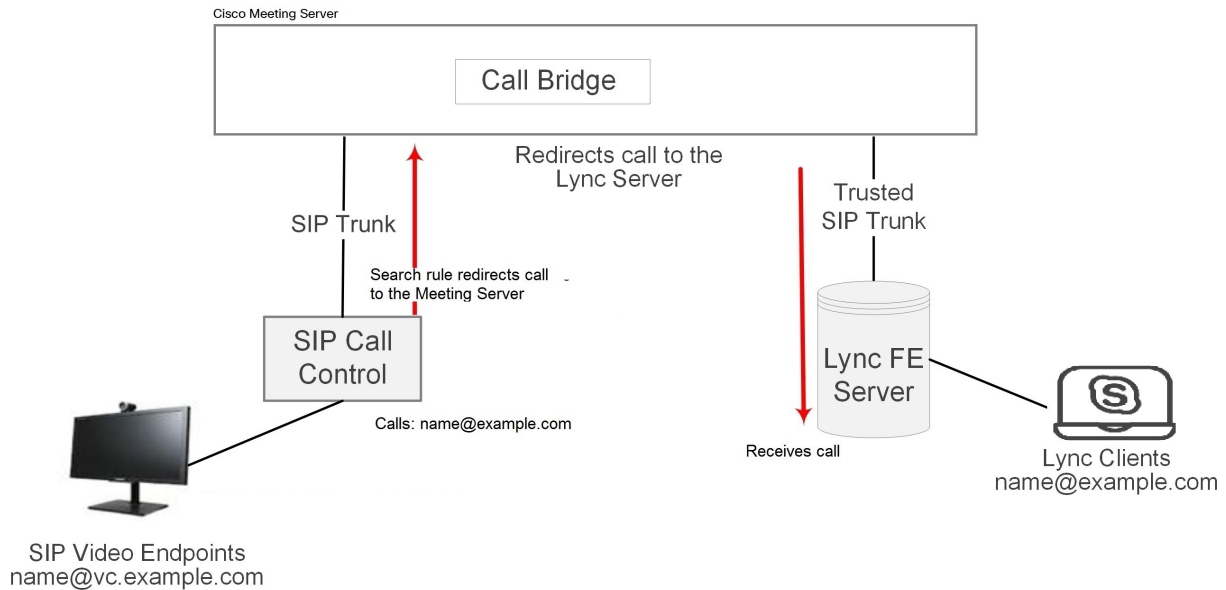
Cisco Meeting Server

Call Bridge

Redirects call to the Lync Server

SIP Trunk

Trusted SIP Trunk

Search rule redirects call to the Meeting Server

SIP Call Control

Lync FE Server

Calls: name@example.com

Receives call

Lync Clients
name@example.com

SIP Video Endpoints
name@vc.example.com